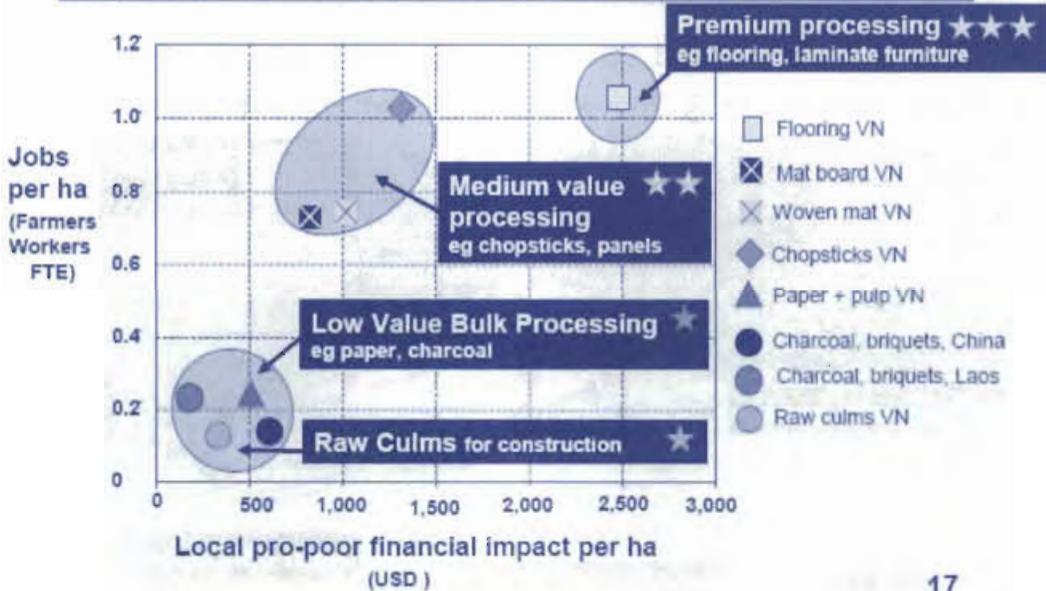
Jobs per ha (Farmers Workers FTE)

1.2
1.0
0.8
0.6
0.4
0.2
0

Premium processing ★★★
eg flooring, laminate furniture

Medium value processing ★★
eg chopsticks, panels

Low Value Bulk Processing ★
eg paper, charcoal

Raw Culms for construction ★

Flooring VN
Mat board VN
Woven mat VN
Chopsticks VN
Paper + pulp VN
Charcoal, briquets, China
Charcoal, briquets, Laos
Raw culms VN

0 500 1,000 1,500 2,000 2,500 3,000

Local pro-poor financial impact per ha (USD)

17